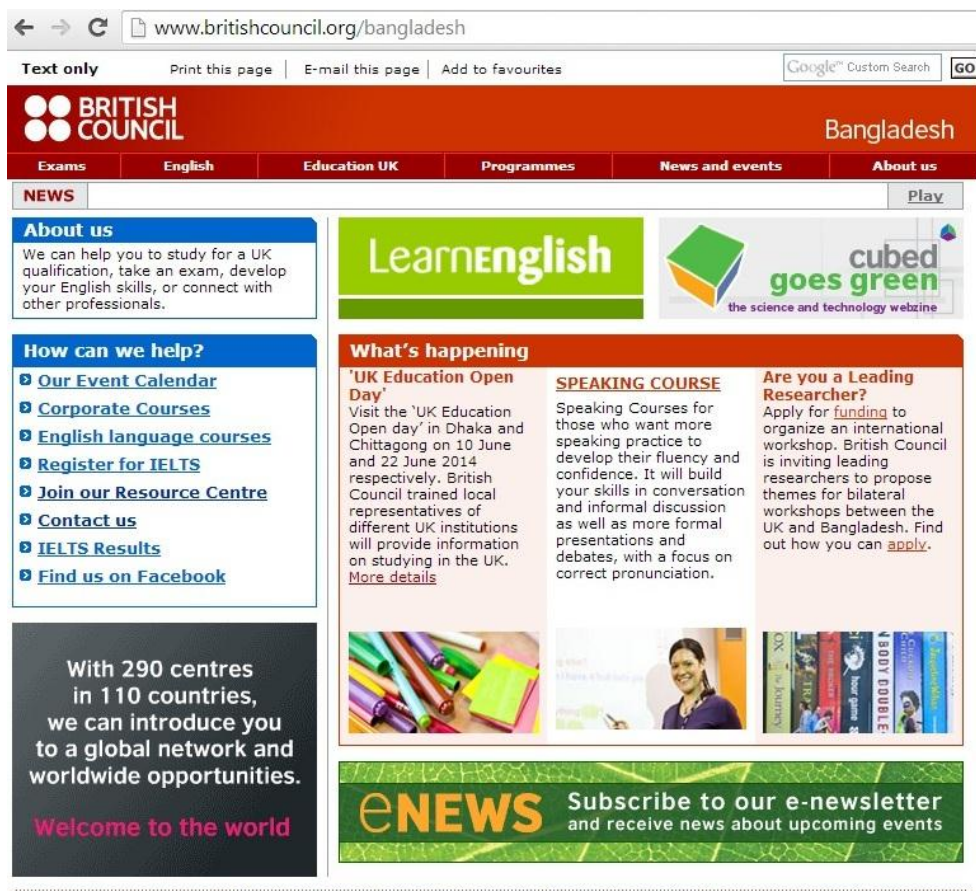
www.britishcouncil.org/bangladesh

Text only | Print this page | E-mail this page | Add to favourites | Google Custom Search | GO

BRITISH COUNCIL

Bangladesh

Exams | English | Education UK | Programmes | News and events | About us

NEWS | Play

About us
We can help you to study for a UK qualification, take an exam, develop your English skills, or connect with other professionals.

How can we help?
Our Event Calendar
Corporate Courses
English language courses
Register for IELTS
Join our Resource Centre
Contact us
IELTS Results
Find us on Facebook

With 290 centres in 110 countries, we can introduce you to a global network and worldwide opportunities.

Welcome to the world

LearnEnglish

cubed goes green
the science and technology webzine

What's happening

'UK Education Open Day'
Visit the 'UK Education Open day' in Dhaka and Chittagong on 10 June and 22 June 2014 respectively. British Council trained local representatives of different UK institutions will provide information on studying in the UK.
More details

SPEAKING COURSE
Speaking Courses for those who want more speaking practice to develop their fluency and confidence. It will build your skills in conversation and informal discussion as well as more formal presentations and debates, with a focus on correct pronunciation.

Are you a Leading Researcher?
Apply for funding to organize an international workshop. British Council is inviting leading researchers to propose themes for bilateral workshops between the UK and Bangladesh. Find out how you can apply.

eNEWS
Subscribe to our e-newsletter and receive news about upcoming events